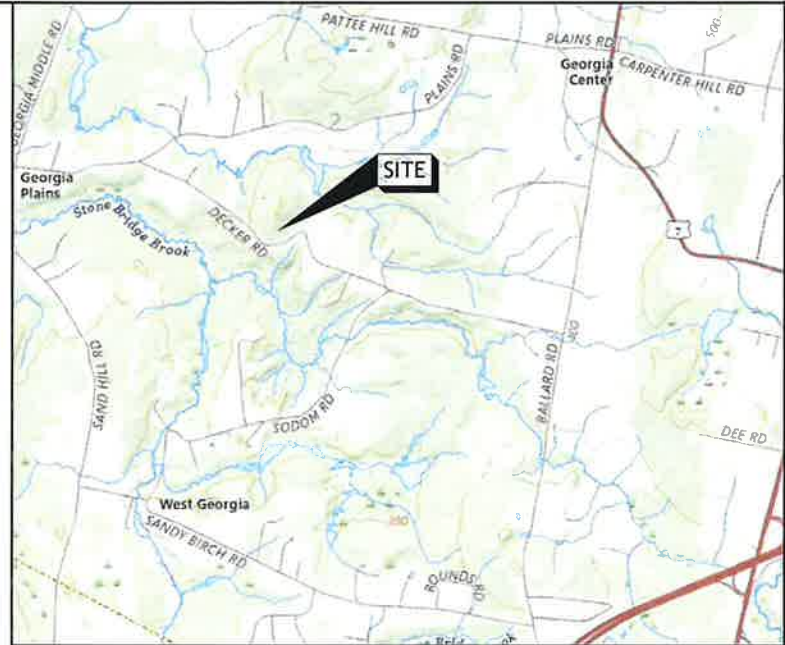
GEORGIA MIDDLE RD
PATTEE HILL RD
PLAINS RD
PLAINS RD
Georgia Center
CARPENTER HILL RD
SITE
Georgia Plains
Stone Bridge Brook
DECKER RD
7
SAND HILL RD
BALLARD RD
SODOM RD
DEE RD
West Georgia
SANDY BIRCH RD
380
ROUNDS RD